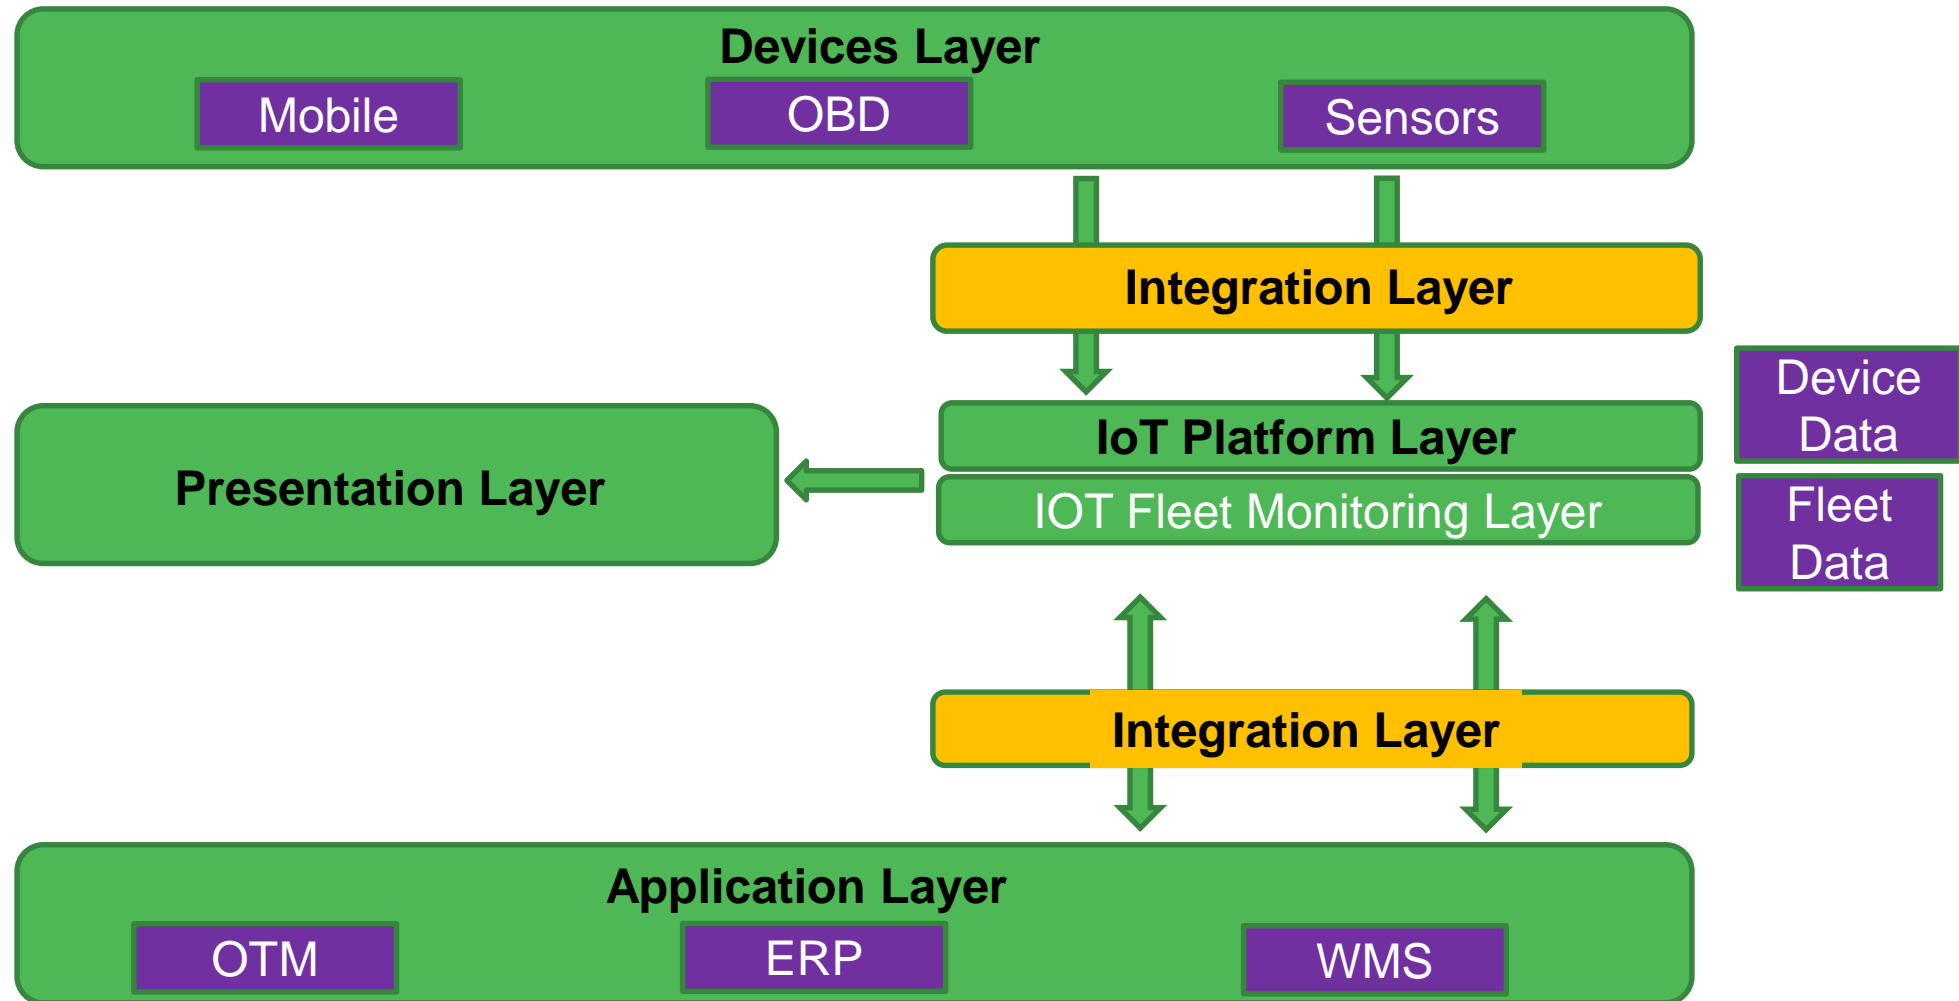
Devices Layer

Mobile

OBD

Sensors

Integration Layer

Device Data

IoT Platform Layer

Presentation Layer

IOT Fleet Monitoring Layer

Fleet Data

Integration Layer

Application Layer

OTM

ERP

WMS